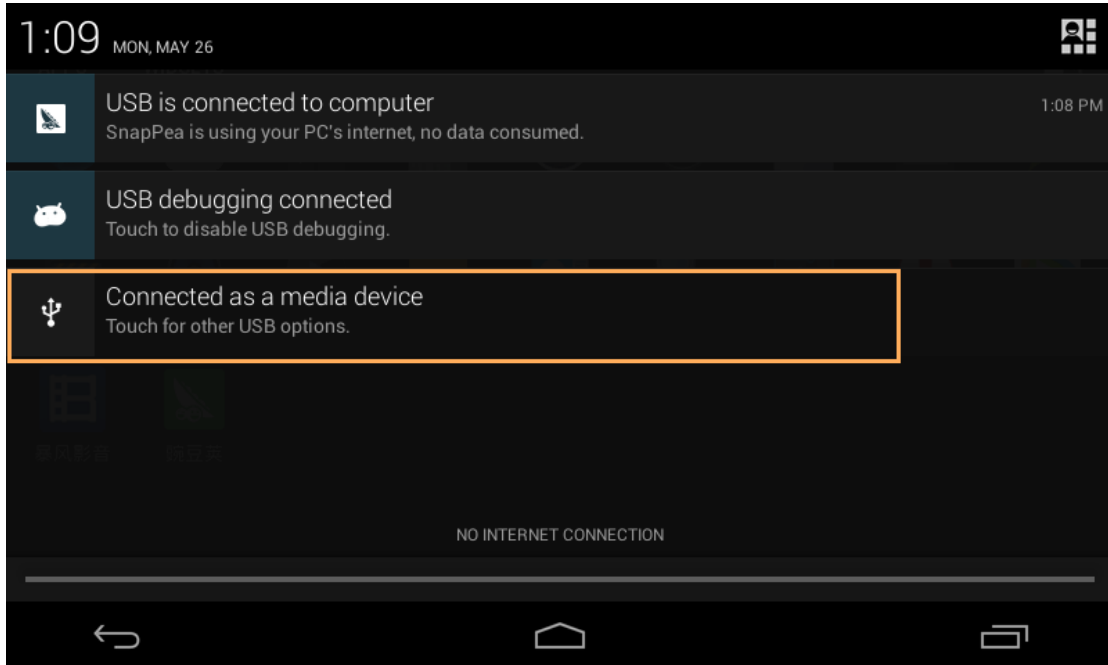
1:09 MON, MAY 26

USB is connected to computer
SnapPea is using your PC's internet, no data consumed.
1:08 PM

USB debugging connected
Touch to disable USB debugging.

Connected as a media device
Touch for other USB options.

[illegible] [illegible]

NO INTERNET CONNECTION